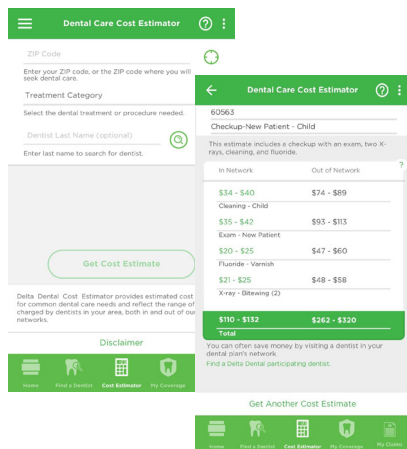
Dental Care Cost Estimator

ZIP Code

Enter your ZIP code, or the ZIP code where you will seek dental care.

Treatment Category

Select the dental treatment or procedure needed.

Dentist Last Name (optional)

Enter last name to search for dentist.

Get Cost Estimate

Delta Dental Cost Estimator provides estimated cost for common dental care needs and reflect the range of charged by dentists in your area, both in and out of our networks.

Disclaimer

Home | Find a Dentist | Cost Estimator | My Coverage

Dental Care Cost Estimator

60563

Checkup-New Patient - Child

This estimate includes a checkup with an exam, two X-rays, cleaning, and fluoride.

| In Network | Out of Network |
|---|---|
| \$34 - \$40 | \$74 - \$89 |
| Cleaning - Child | |
| \$35 - \$42 | \$93 - \$113 |
| Exam - New Patient | |
| \$20 - \$25 | \$47 - \$60 |
| Fluoride - Varnish | |
| \$21 - \$25 | \$48 - \$58 |
| X-ray - Bitewing (2) | |
| \$110 - \$132 | \$262 - \$320 |
| Total | |

You can often save money by visiting a dentist in your dental plan's network.

Find a Delta Dental participating dentist.

Get Another Cost Estimate

Home | Find a Dentist | Cost Estimator | My Coverage | My Claims